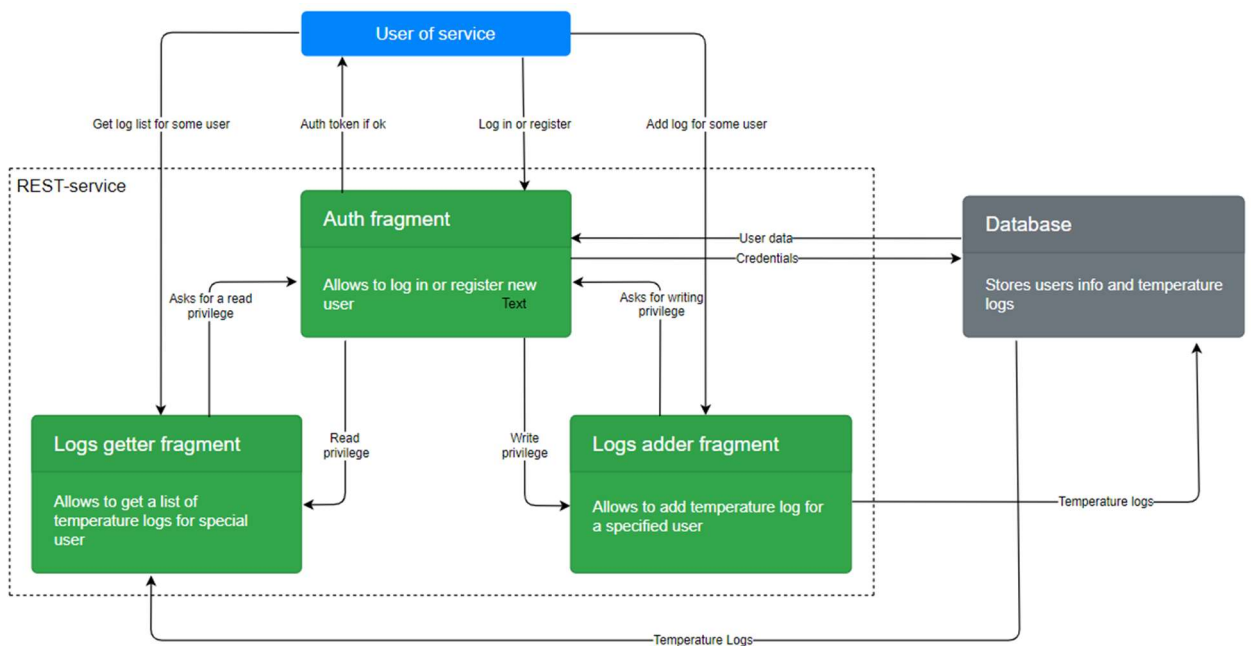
User of service

Get log list for some user

Auth token if ok

Log in or register

Add log for some user

REST-service

Auth fragment

Allows to log in or register new user

Text

User data

Credentials

Database

Stores users info and temperature logs

Asks for a read privilege

Asks for writing privilege

Logs getter fragment

Allows to get a list of temperature logs for special user

Read privilege

Write privilege

Logs adder fragment

Allows to add temperature log for a specified user

Temperature logs

Temperature Logs